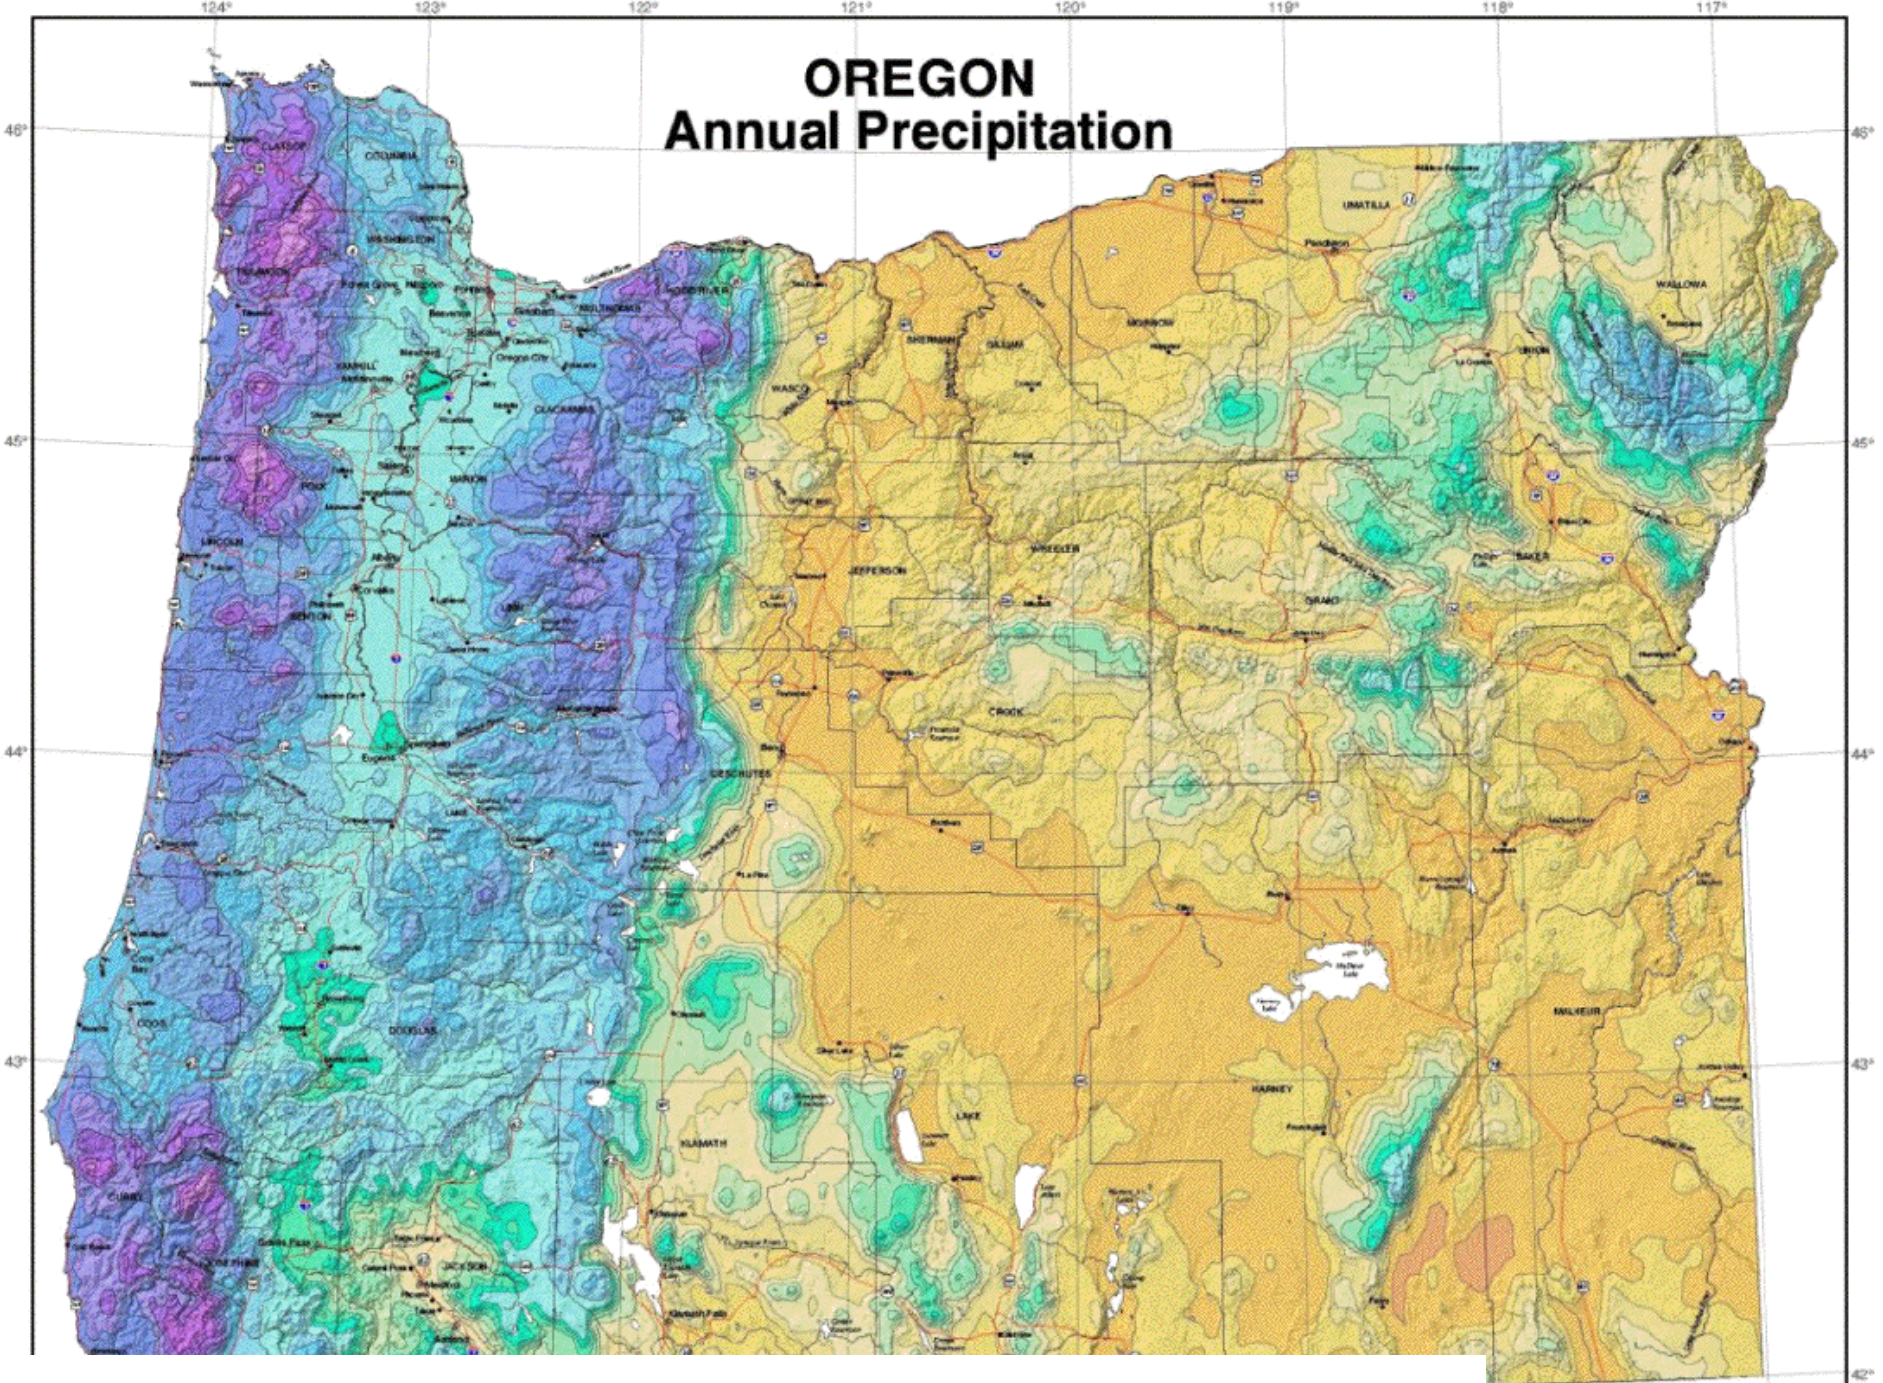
124° 123° 122° 121° 120° 119° 118° 117°

OREGON
Annual Precipitation

46° 45° 44° 43° 42°

CLATSOP
COLUMBIA
WASHINGTON
TILLAMOOK
MULTNOMAH
HOOD RIVER
YAMHILL
CLACKAMAS
POLK
MARION
LINCOLN
BENTON
LINN
LANE
DOUGLAS
COOS
CURRY
JOSEPHINE
JACKSON
KLAMATH
LAKE
DESCHUTES
JEFFERSON
CROOK
WASCO
SHERMAN
GILLIAM
MORROW
UMATILLA
UNION
WALLOWA
WHEELER
GRANT
BAKER
HARNEY
MALHEUR
Pendleton
Eugene
Oregon City